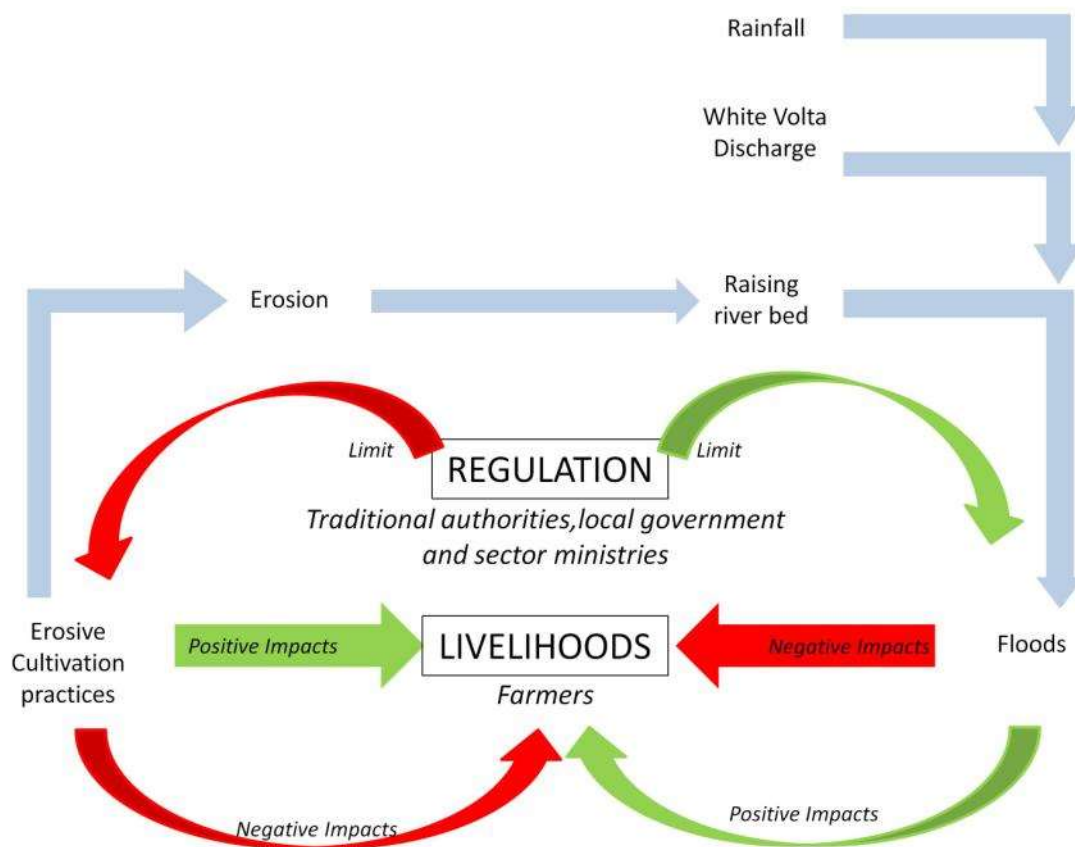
Rainfall

White Volta Discharge

Erosion

Raising river bed

Limit

REGULATION

Limit

Traditional authorities,local government and sector ministries

Erosive Cultivation practices

Positive Impacts

LIVELIHOODS

Farmers

Negative Impacts

Floods

Negative Impacts

Positive Impacts